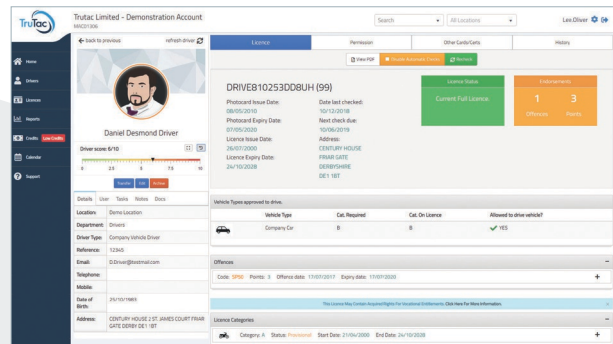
TruTac

Trutac Limited - Demonstration Account
MACD1306

Search
All Locations
Lee.Oliver

Home
Drivers
Licences
Reports
Credits Low Credits
Calendar
Support

← back to previous
refresh driver

Daniel Desmond Driver

Driver score: 6/10

0 2.5 5 7.5 10

Transfer Edit Archive

Details User Tasks Notes Docs

| Location: | Demo Location |
|---|---|
| Department: | Drivers |
| Driver Type: | Company Vehicle Driver |
| Reference: | 12345 |
| Email: | D.Driver@hotmail.com |
| Telephone: | |
| Mobile: | |
| Date of Birth: | 25/10/1965 |
| Address: | CENTURY HOUSE 2 ST. JAMES COURT FRIAR GATE DERBY DE1 1BT |

Licence
Permission
Other Cards/Certs
History

View PDF
Disable Automatic Checks
Recheck

DRIVE810253DD8UH (99)

Photocard Issue Date:
08/05/2010
Photocard Expiry Date:
07/05/2020
Licence Issue Date:
26/07/2000
Licence Expiry Date:
24/10/2028

Date last checked:
10/12/2018
Next check due:
10/06/2019
Address:
CENTURY HOUSE
FRIAR GATE
DERBYSHIRE
DE1 1BT

Licence Status
Current Full Licence

Endorsements
1
Offences
3
Points

Vehicle Types approved to drive.

| | Vehicle Type | Cat. Required | Cat. On Licence | Allowed to drive vehicle? |
|---|---|---|---|---|
| | Company Car | B | B | ✔ YES |

Offences

Code: SP30 Points: 3 Offence date: 17/07/2017 Expiry date: 17/07/2020

This Licence May Contain Acquired Rights For Vocational Entitlements. Click Here For More Information

Licence Categories

Category: A Status: Provisional Start Date: 21/04/2000 End Date: 24/10/2028